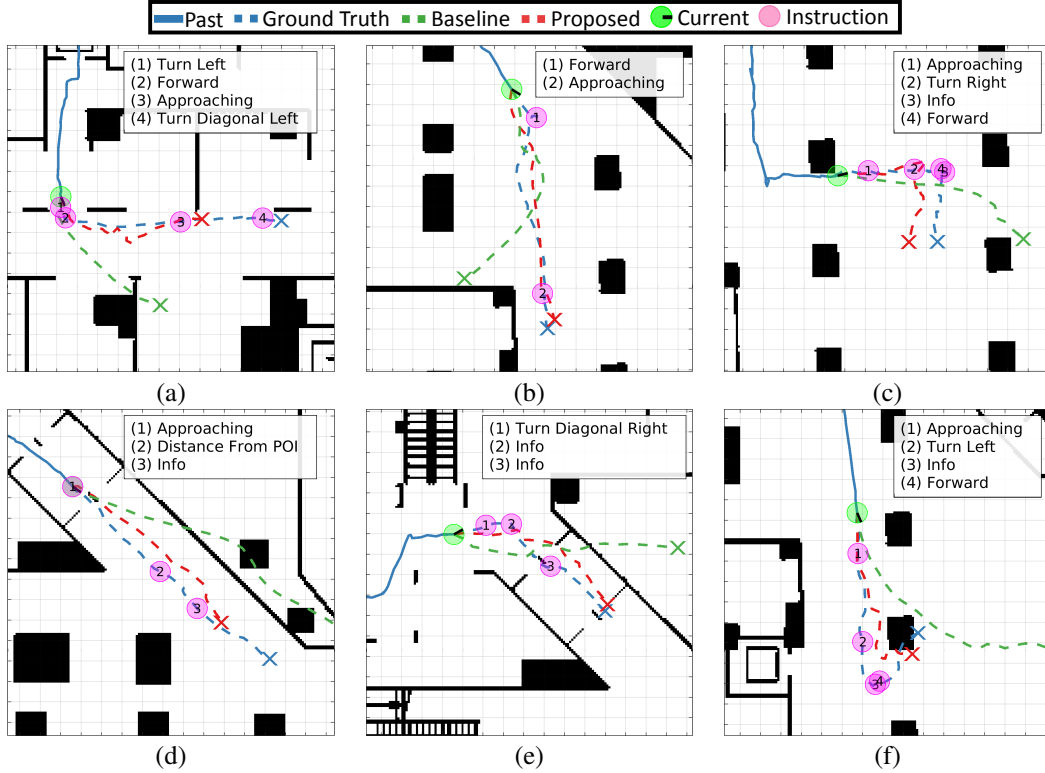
Past Ground Truth Baseline Proposed Current Instruction

(1) Turn Left
(2) Forward
(3) Approaching
(4) Turn Diagonal Left

1 2 3 4

(a)

(1) Forward
(2) Approaching

1 2

(b)

(1) Approaching
(2) Turn Right
(3) Info
(4) Forward

1 2 4

(c)

(1) Approaching
(2) Distance From POI
(3) Info

1 2 3

(d)

(1) Turn Diagonal Right
(2) Info
(3) Info

1 2 3

(e)

(1) Approaching
(2) Turn Left
(3) Info
(4) Forward

1 2 4

(f)